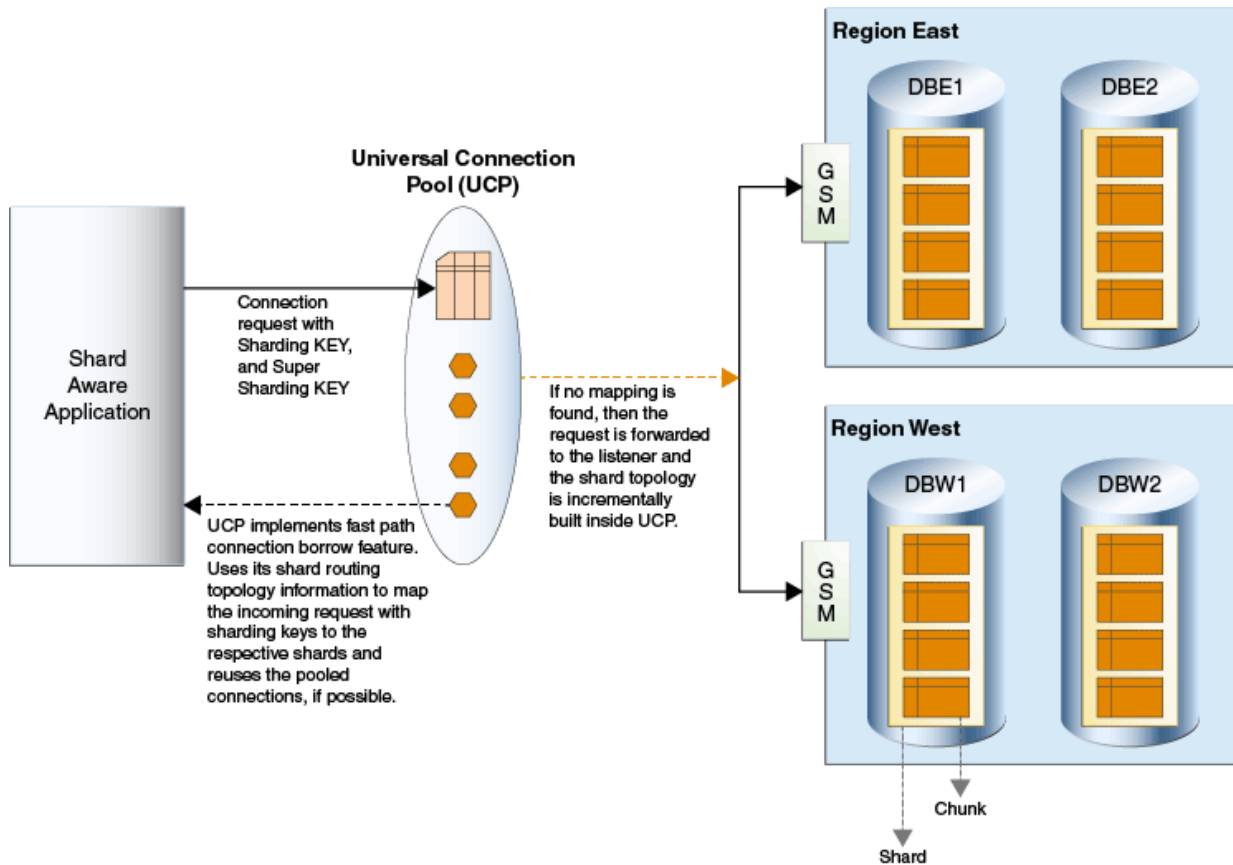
Universal Connection Pool (UCP)

Shard Aware Application

Connection request with Sharding KEY, and Super Sharding KEY

UCP implements fast path connection borrow feature. Uses its shard routing topology information to map the incoming request with sharding keys to the respective shards and reuses the pooled connections, if possible.

If no mapping is found, then the request is forwarded to the listener and the shard topology is incrementally built inside UCP.

Region East

G
S
M

DBE1

DBE2

Region West

G
S
M

DBW1

DBW2

Chunk

Shard